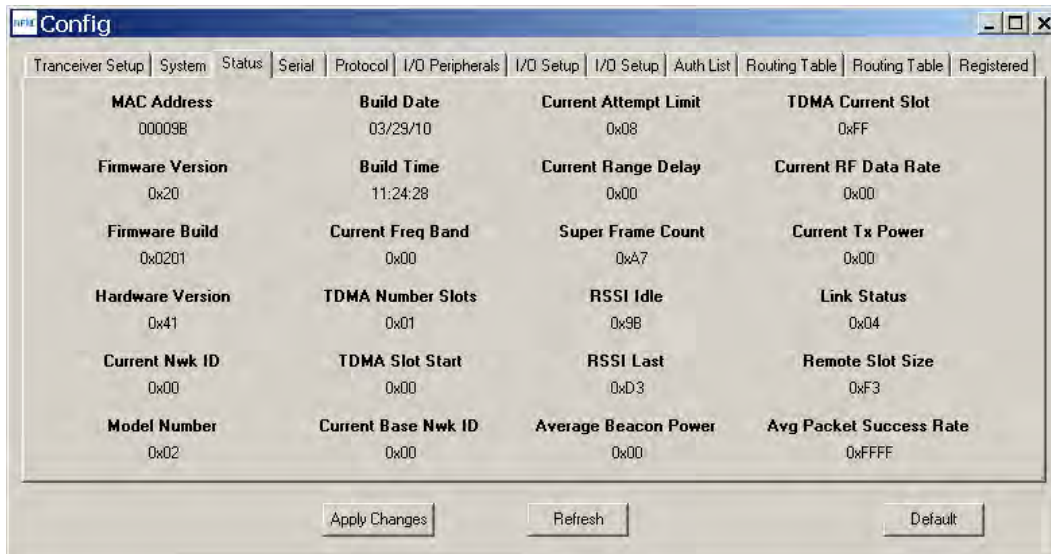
Config

Tranceiver Setup | System | Status | Serial | Protocol | I/O Peripherals | I/O Setup | I/O Setup | Auth List | Routing Table | Routing Table | Registered

MAC Address
00009B

Build Date
03/29/10

Current Attempt Limit
0x08

TDMA Current Slot
0xFF

Firmware Version
0x20

Build Time
11:24:28

Current Range Delay
0x00

Current RF Data Rate
0x00

Firmware Build
0x0201

Current Freq Band
0x00

Super Frame Count
0xA7

Current Tx Power
0x00

Hardware Version
0x41

TDMA Number Slots
0x01

RSSI Idle
0x9B

Link Status
0x04

Current Nwk ID
0x00

TDMA Slot Start
0x00

RSSI Last
0xD3

Remote Slot Size
0xF3

Model Number
0x02

Current Base Nwk ID
0x00

Average Beacon Power
0x00

Avg Packet Success Rate
0xFFFF

Apply Changes

Refresh

Default